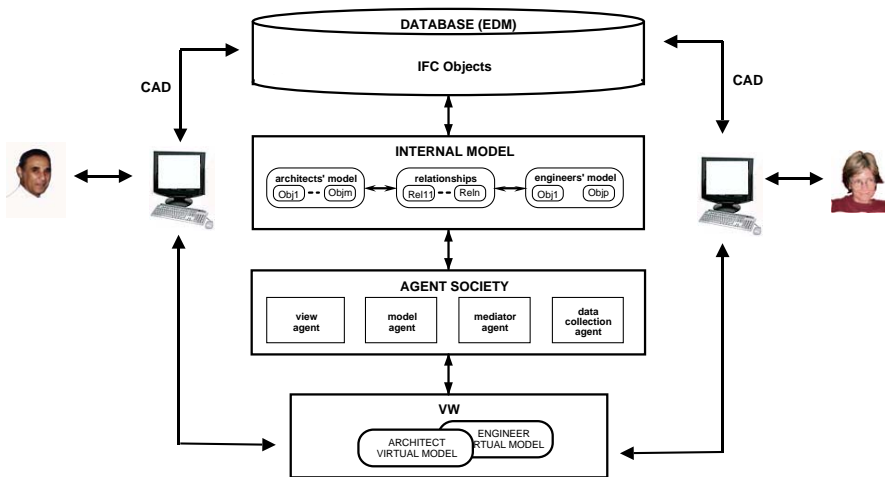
DATABASE (EDM)

IFC Objects

CAD

CAD

INTERNAL MODEL

architects' model

Obj1

Objm

relationships

Rel1

Reln

engineers' model

Obj1

Objp

AGENT SOCIETY

view agent

model agent

mediator agent

data collection agent

VW

ENGINEER VIRTUAL MODEL

ARCHITECT VIRTUAL MODEL